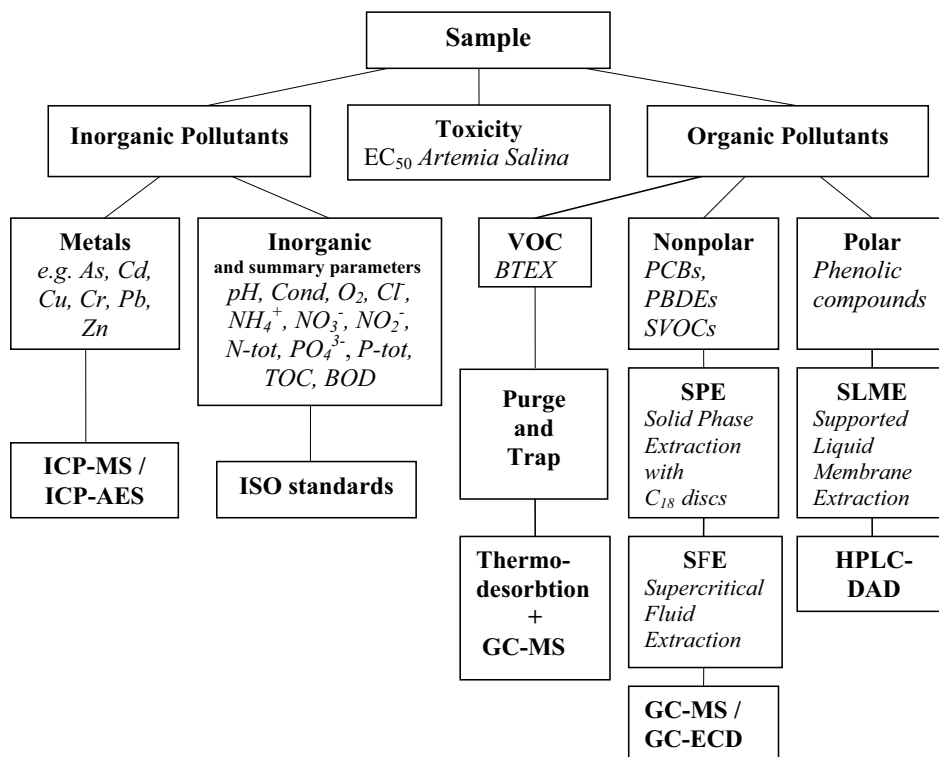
Sample

Inorganic Pollutants

Toxicity
$EC_{50}$ *Artemia Salina*

Organic Pollutants

Metals
*e.g. As, Cd, Cu, Cr, Pb, Zn*

Inorganic
and summary parameters
*pH, Cond,* $O_2$, $Cl^-$, $NH_4^+$, $NO_3^-$, $NO_2^-$, *N-tot,* $PO_4^{3-}$, *P-tot, TOC, BOD*

VOC
*BTEX*

Nonpolar
*PCBs, PBDEs SVOCs*

Polar
*Phenolic compounds*

ICP-MS / ICP-AES

ISO standards

Purge and Trap

SPE
*Solid Phase Extraction with* $C_{18}$ *discs*

SLME
*Supported Liquid Membrane Extraction*

Thermo-desorbtion + GC-MS

SFE
*Supercritical Fluid Extraction*

HPLC-DAD

GC-MS / GC-ECD